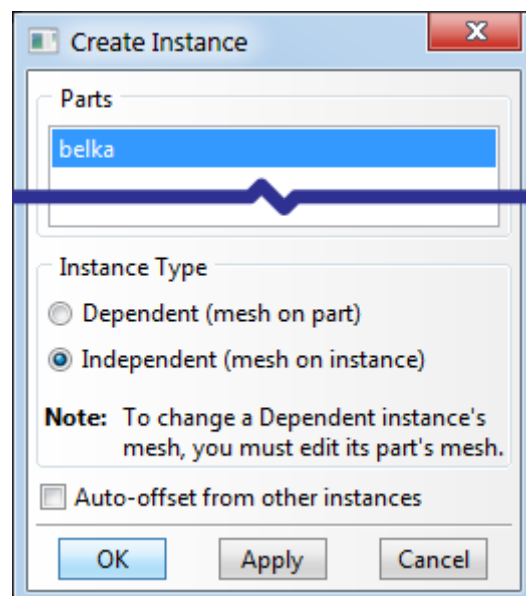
Create Instance

Parts

belka

Instance Type

Dependent (mesh on part)

Independent (mesh on instance)

Note: To change a Dependent instance's mesh, you must edit its part's mesh.

Auto-offset from other instances

OK Apply Cancel